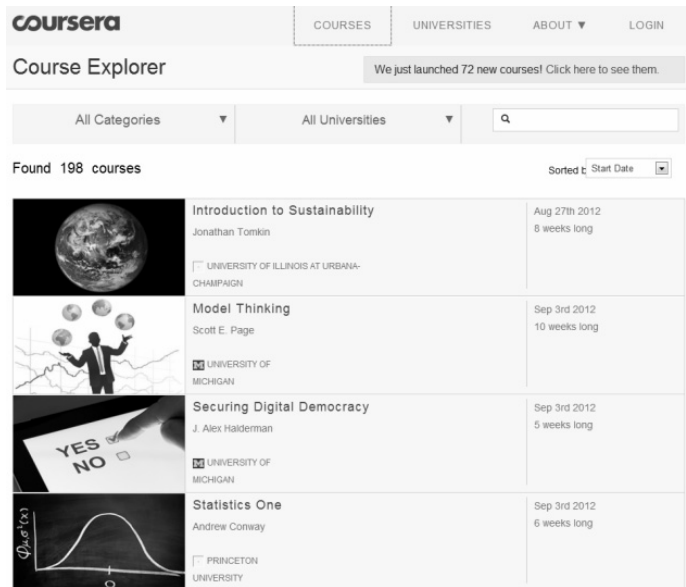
coursera

COURSES UNIVERSITIES ABOUT ▼ LOGIN

Course Explorer

We just launched 72 new courses! Click here to see them.

All Categories ▼

All Universities ▼

Found 198 courses

Sorted b Start Date

Introduction to Sustainability
Jonathan Tomkin
UNIVERSITY OF ILLINOIS AT URBANA-CHAMPAIGN
Aug 27th 2012
8 weeks long

Model Thinking
Scott E. Page
UNIVERSITY OF MICHIGAN
Sep 3rd 2012
10 weeks long

Securing Digital Democracy
J. Alex Halderman
UNIVERSITY OF MICHIGAN
Sep 3rd 2012
5 weeks long

YES
NO

Statistics One
Andrew Conway
PRINCETON UNIVERSITY
Sep 3rd 2012
6 weeks long

$\Phi_{\mu,\sigma^2}(x)$